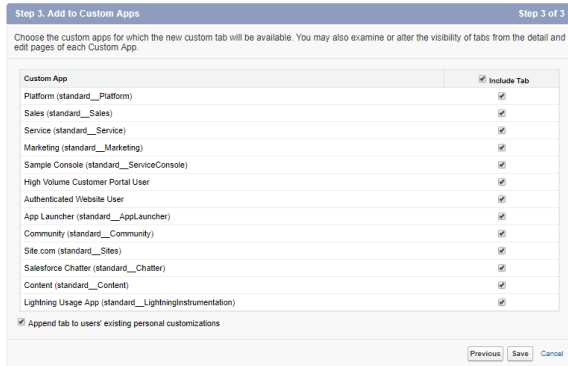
Step 3. Add to Custom Apps

Step 3 of 3

Choose the custom apps for which the new custom tab will be available. You may also examine or alter the visibility of tabs from the detail and edit pages of each Custom App.

| Custom App | Include Tab |
|---|---|
| Platform (standard__Platform) | ✔ |
| Sales (standard__Sales) | ✔ |
| Service (standard__Service) | ✔ |
| Marketing (standard__Marketing) | ✔ |
| Sample Console (standard__ServiceConsole) | ✔ |
| High Volume Customer Portal User | ✔ |
| Authenticated Website User | ✔ |
| App Launcher (standard__AppLauncher) | ✔ |
| Community (standard__Community) | ✔ |
| Site.com (standard__Sites) | ✔ |
| Salesforce Chatter (standard__Chatter) | ✔ |
| Content (standard__Content) | ✔ |
| Lightning Usage App (standard__LightningInstrumentation) | ✔ |

Append tab to users' existing personal customizations

Previous Save Cancel